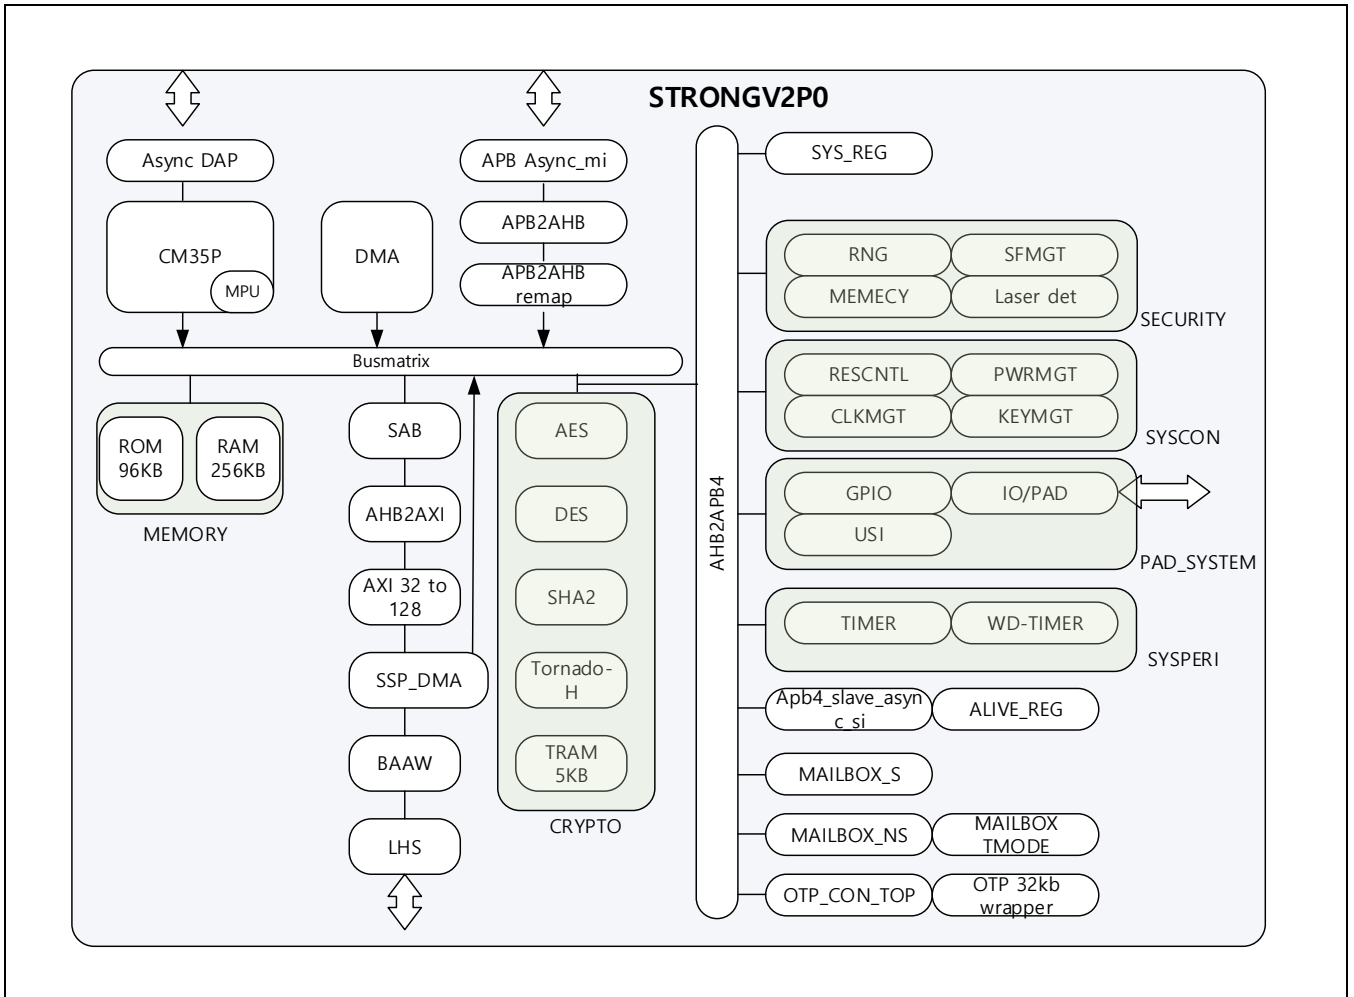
STRONGV2P0

Async DAP

CM35P

MPU

DMA

APB Async_mi

APB2AHB

APB2AHB remap

Busmatrix

ROM 96KB

RAM 256KB

MEMORY

SAB

AHB2AXI

AXI 32 to 128

SSP_DMA

BAAW

LHS

AES

DES

SHA2

Tornado-H

TRAM 5KB

CRYPTO

AHB2APB4

SYS_REG

RNG

SFMGT

MEMECY

Laser det

SECURITY

RESCNTL

PWRMGT

CLKMGT

KEYMGT

SYSCON

GPIO

IO/PAD

USI

PAD_SYSTEM

TIMER

WD-TIMER

SYSPERI

Apb4_slave_async_si

ALIVE_REG

MAILBOX_S

MAILBOX_NS

MAILBOX TMODE

OTP_CON_TOP

OTP 32kb wrapper